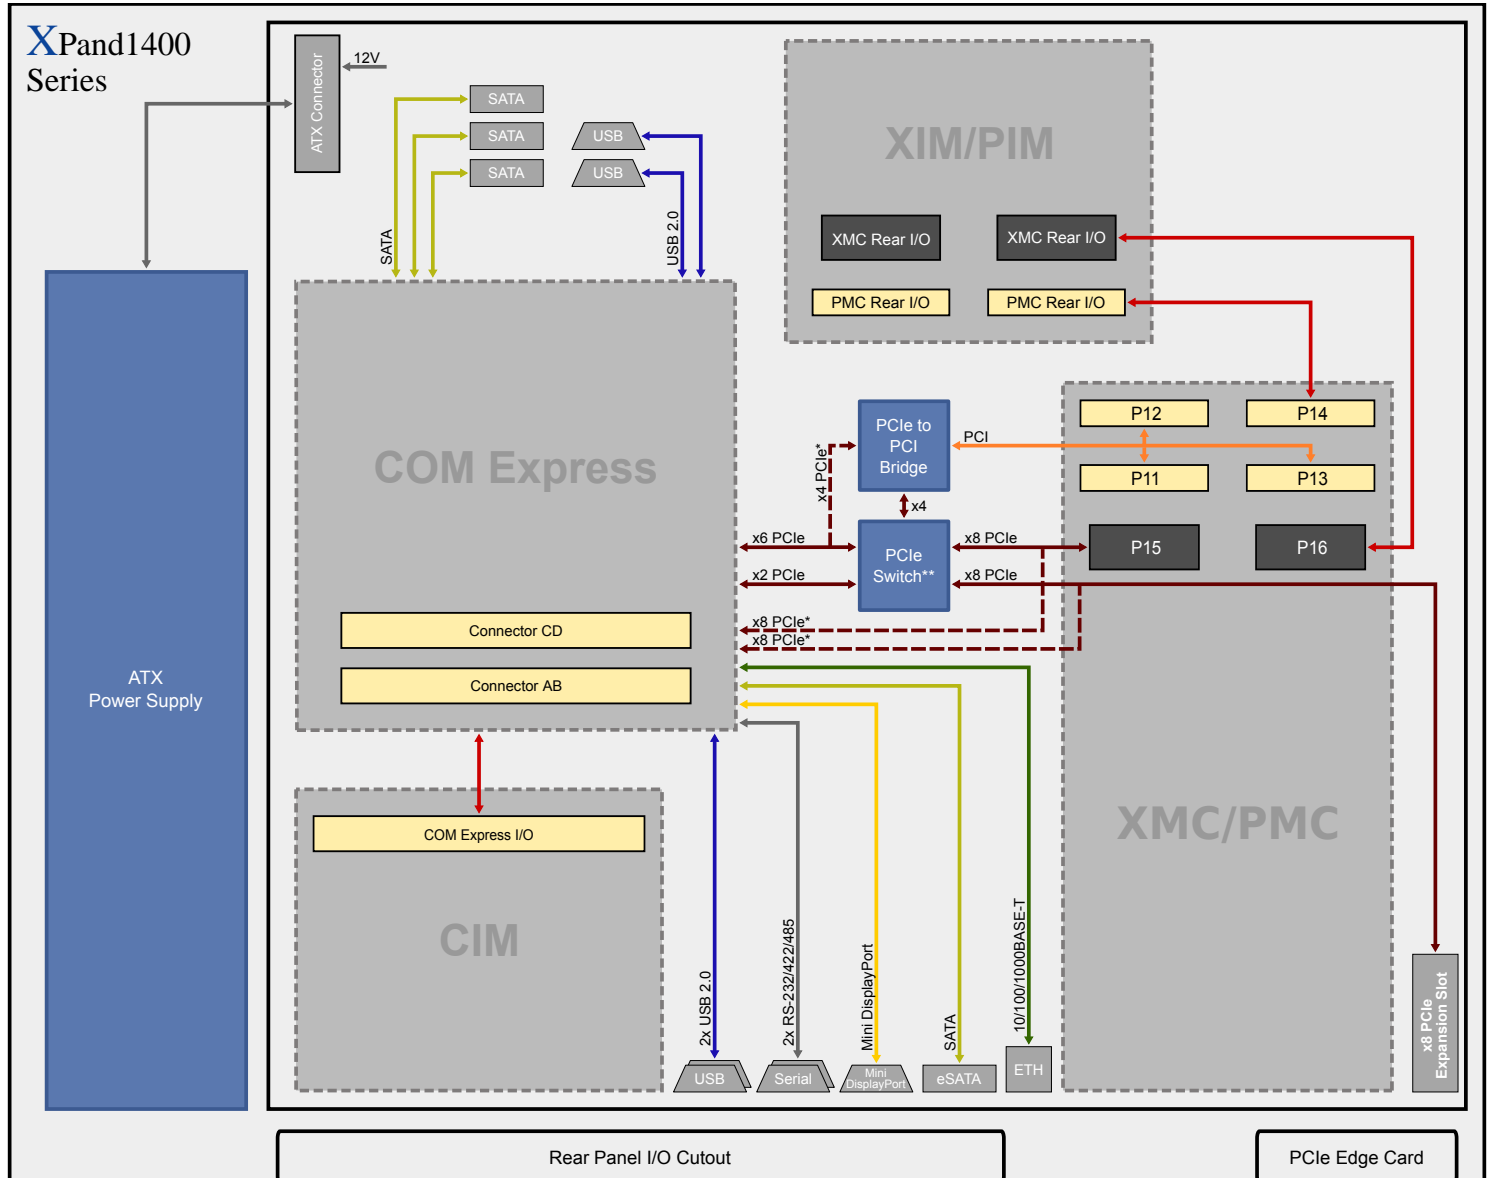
XPand1400
Series

ATX Connector
12V

SATA
SATA
SATA
USB
USB
SATA
USB 2.0

XIM/PIM
XMC Rear I/O
XMC Rear I/O
PMC Rear I/O
PMC Rear I/O

ATX
Power Supply

COM Express

PCIe to
PCI
Bridge
PCI
x4 PCIe*
x4

P12
P14
P11
P13

x6 PCIe
x8 PCIe
P15
P16
PCIe
Switch**
x2 PCIe
x8 PCIe
x8 PCIe*
x8 PCIe*

Connector CD
Connector AB

COM Express I/O

CIM

XMC/PMC

2x USB 2.0
2x RS-232/422/485
Mini DisplayPort
SATA
10/100/1000BASE-T

USB
Serial
Mini
DisplayPort
eSATA
ETH

x8 PCIe
Expansion Slot

Rear Panel I/O Cutout
PCIe Edge Card